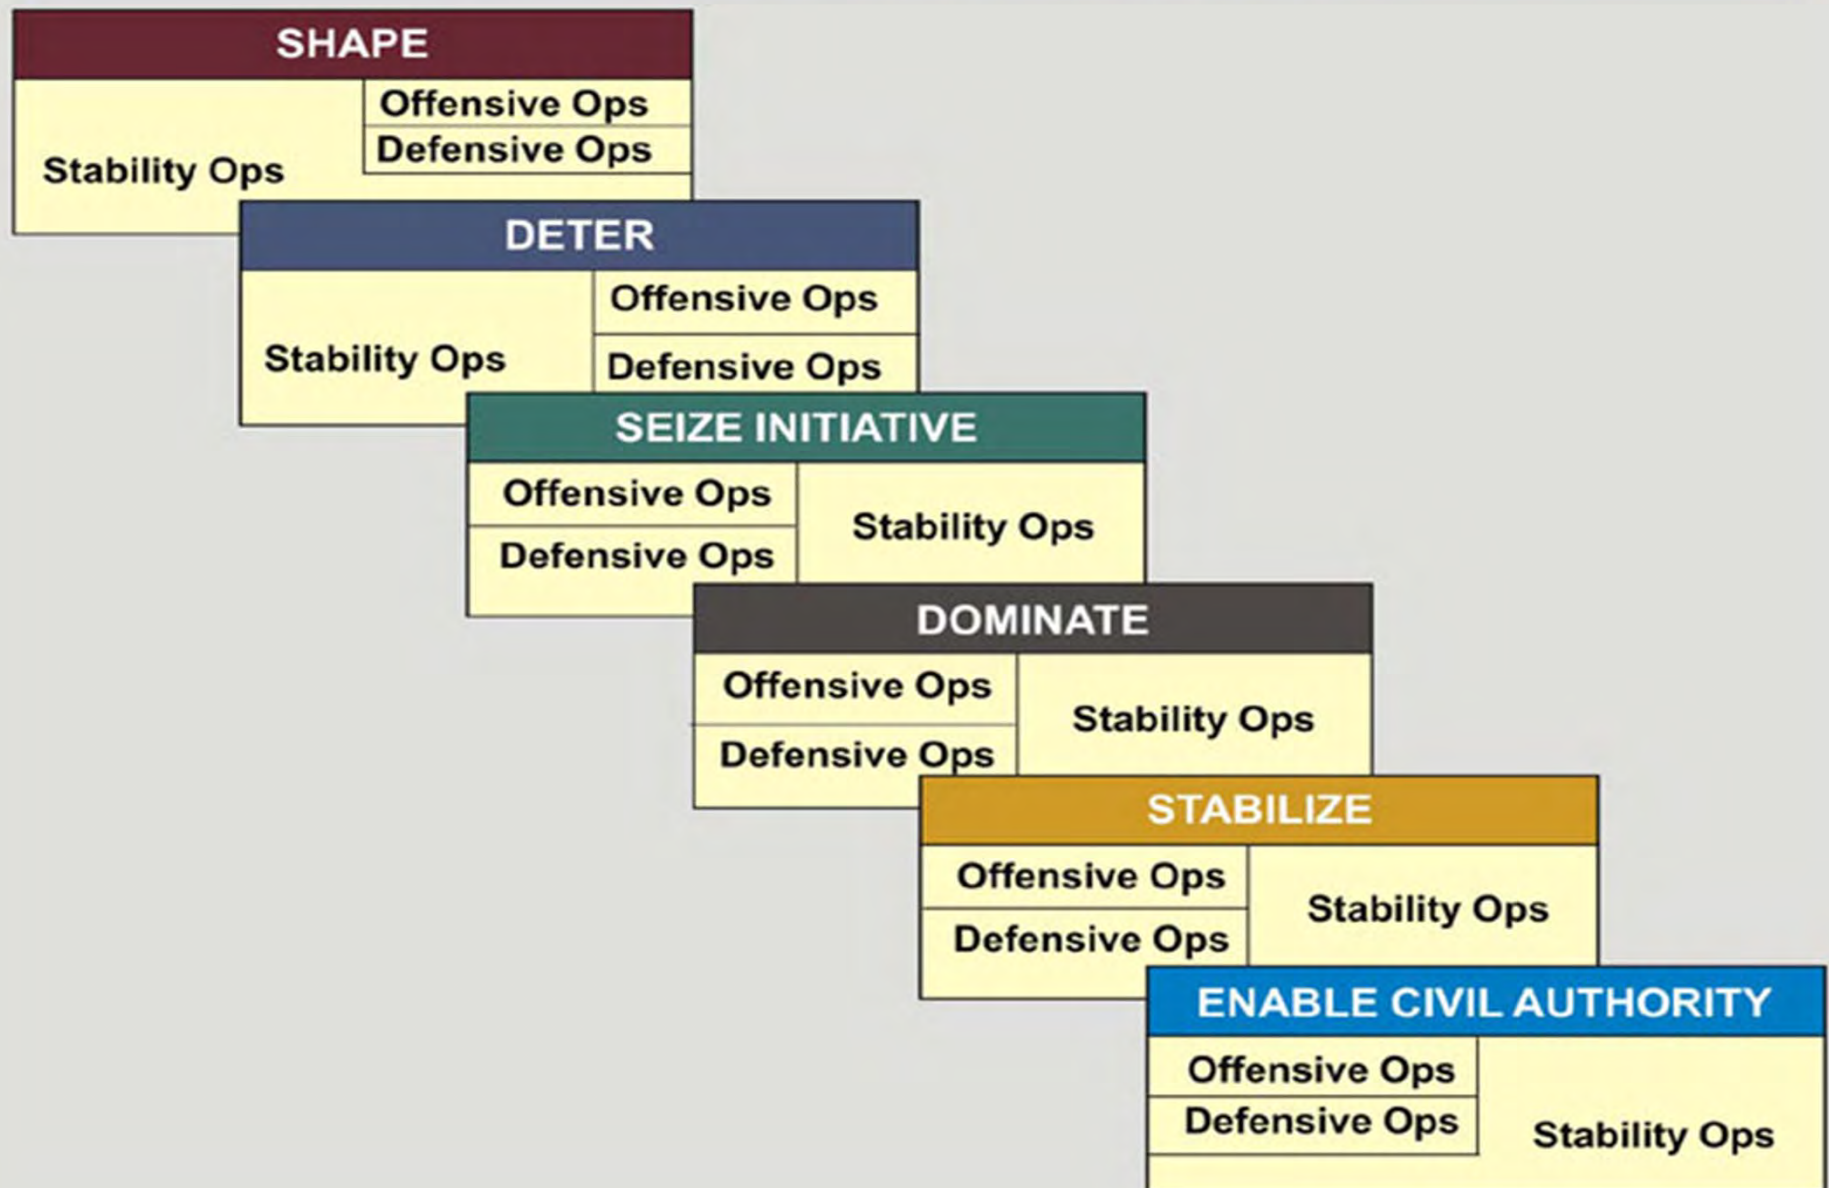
SHAPE

Stability Ops

Offensive Ops

Defensive Ops

DETER

Stability Ops

Offensive Ops

Defensive Ops

SEIZE INITIATIVE

Offensive Ops

Defensive Ops

Stability Ops

DOMINATE

Offensive Ops

Defensive Ops

Stability Ops

STABILIZE

Offensive Ops

Defensive Ops

Stability Ops

ENABLE CIVIL AUTHORITY

Offensive Ops

Defensive Ops

Stability Ops